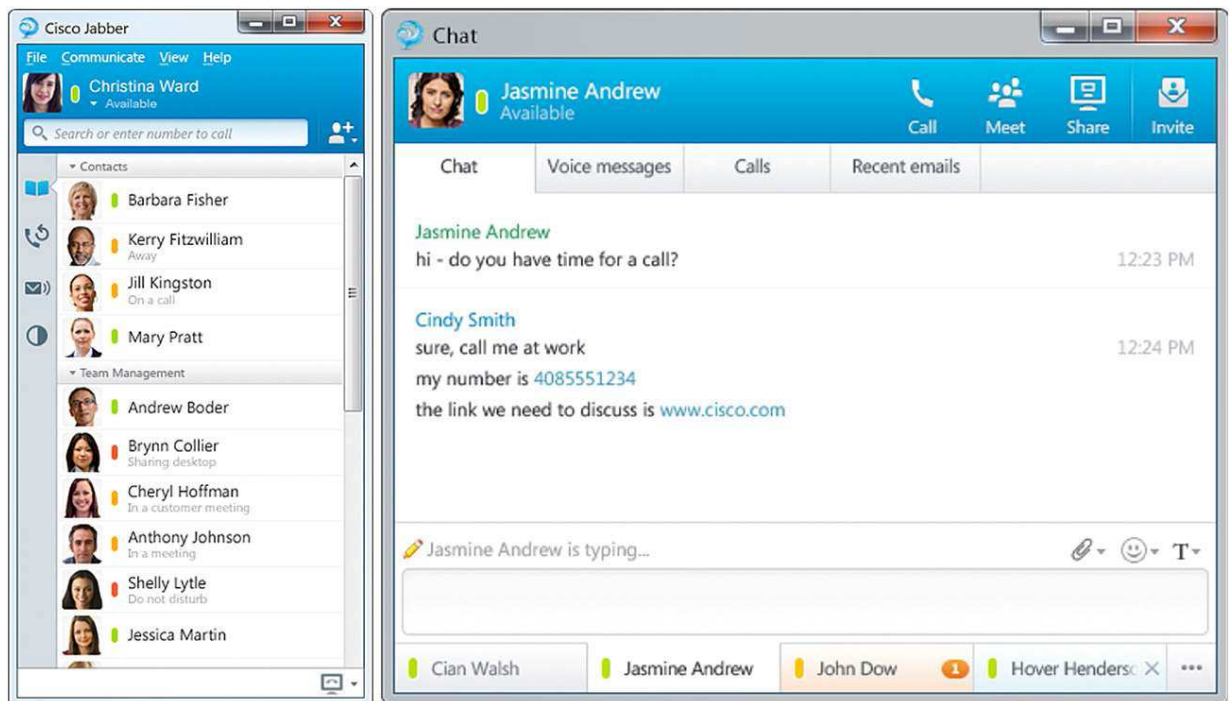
Cisco Jabber

File Communicate View Help

Christina Ward
Available

Search or enter number to call

Contacts

Barbara Fisher

Kerry Fitzwilliam
Away

Jill Kingston
On a call

Mary Pratt

Team Management

Andrew Boder

Brynn Collier
Sharing desktop

Cheryl Hoffman
In a customer meeting

Anthony Johnson
In a meeting

Shelly Lytle
Do not disturb

Jessica Martin

Chat

Jasmine Andrew
Available

Call Meet Share Invite

Chat | Voice messages | Calls | Recent emails

Jasmine Andrew
hi - do you have time for a call? 12:23 PM

Cindy Smith
sure, call me at work 12:24 PM
my number is 4085551234
the link we need to discuss is www.cisco.com

Jasmine Andrew is typing...

T

Cian Walsh | Jasmine Andrew | John Dow 1 | Hover Henderso ×